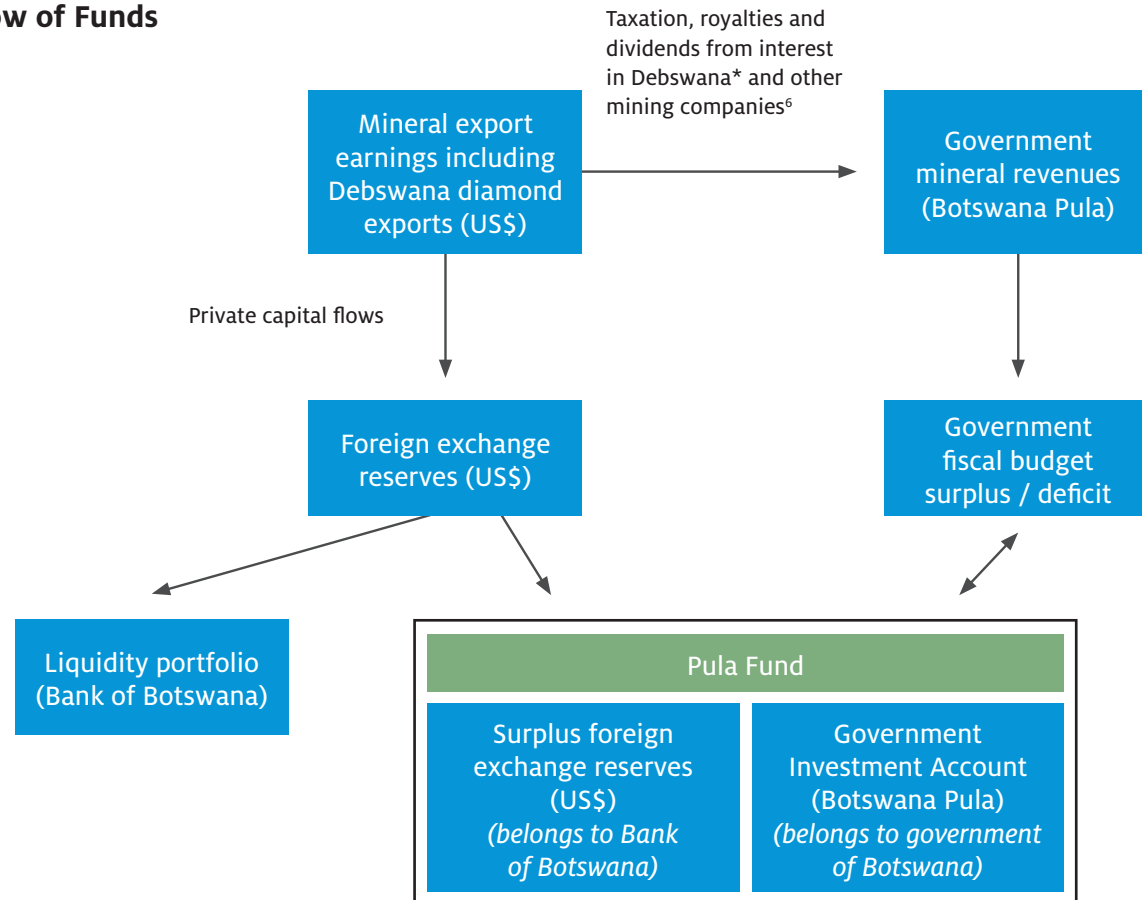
ow of Funds

Taxation, royalties and dividends from interest in Debswana* and other mining companies$^6$

Mineral export earnings including Debswana diamond exports (US$)

Government mineral revenues (Botswana Pula)

Private capital flows

Foreign exchange reserves (US$)

Government fiscal budget surplus / deficit

Liquidity portfolio (Bank of Botswana)

Pula Fund

Surplus foreign exchange reserves (US$) *(belongs to Bank of Botswana)*

Government Investment Account (Botswana Pula) *(belongs to government of Botswana)*